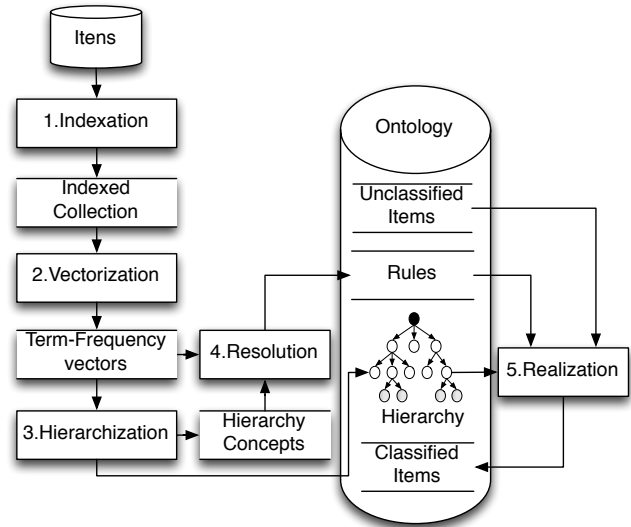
Itens

1.Indexation

Indexed Collection

2.Vectorization

Term-Frequency vectors

4.Resolution

3.Hierarchization

Hierarchy Concepts

Ontology

Unclassified Items

Rules

Hierarchy

Classified Items

5.Realization